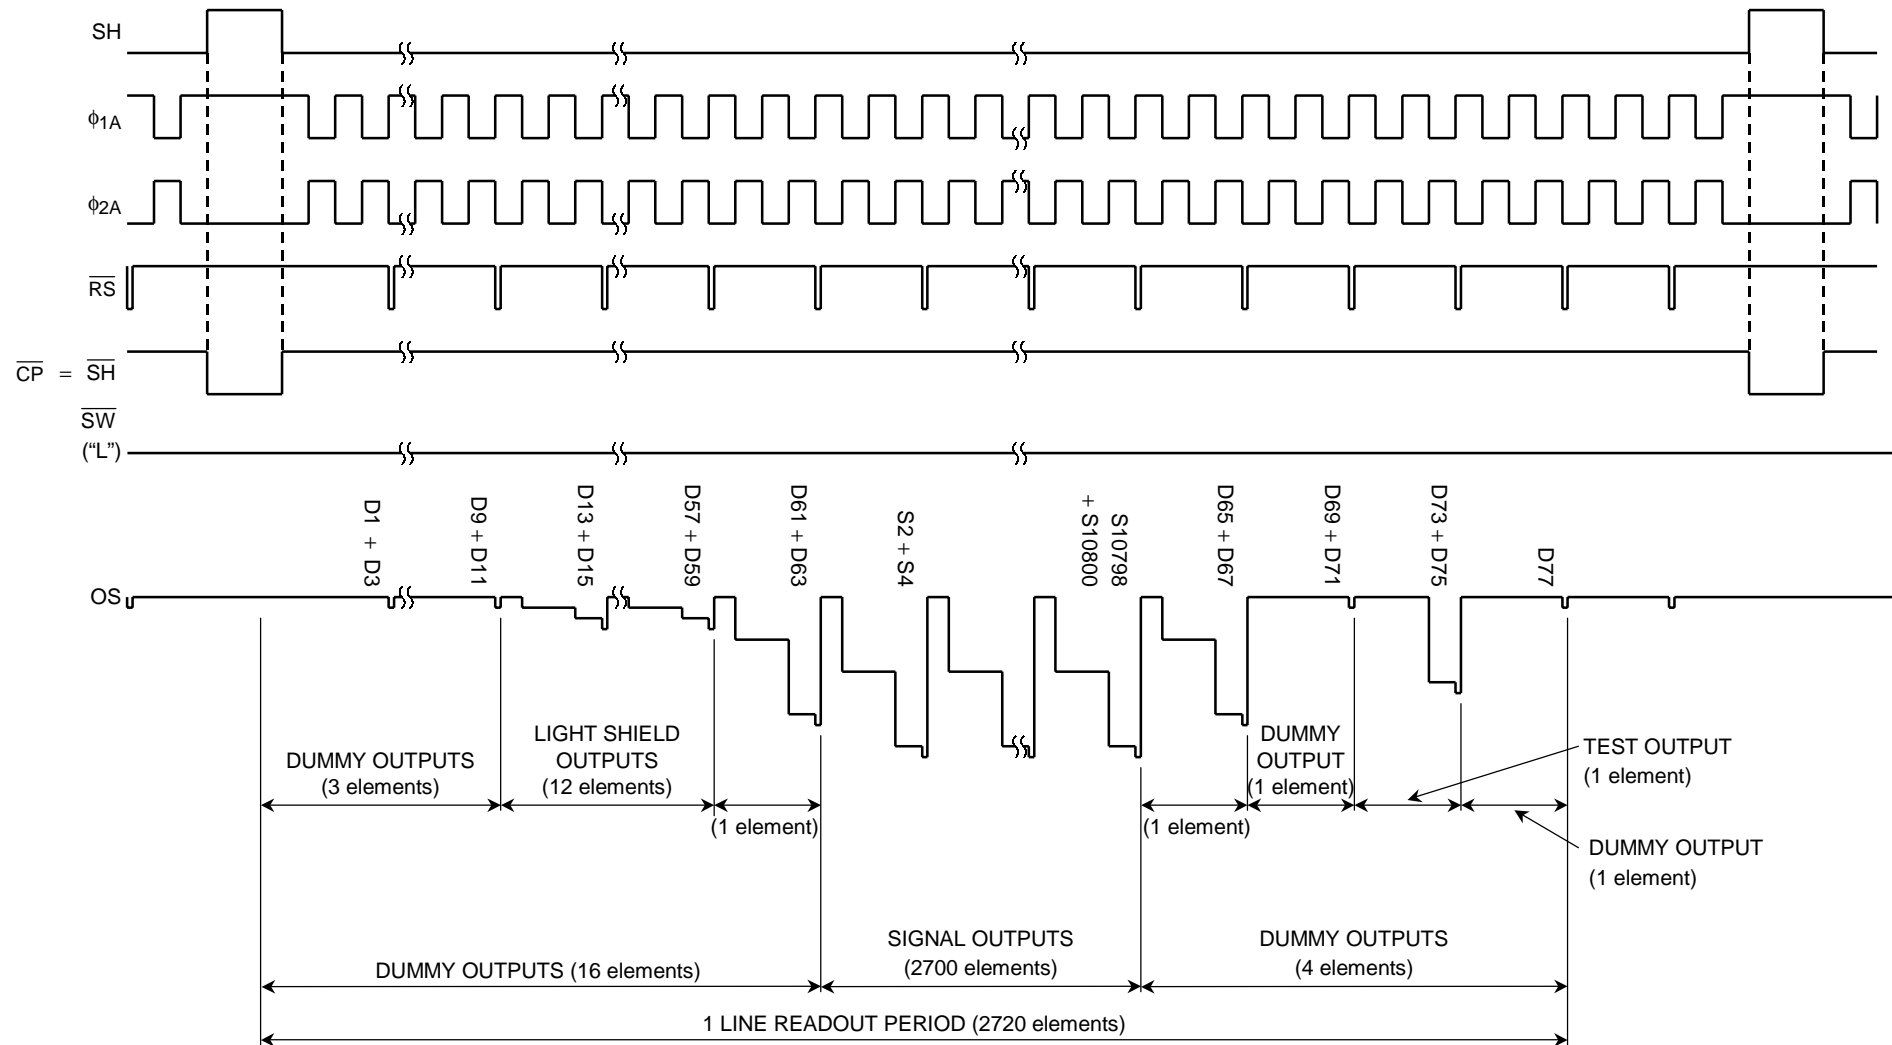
SH

$\phi_{1A}$

$\phi_{2A}$

$\overline{RS}$

$\overline{CP}$ = $\overline{SH}$

$\overline{SW}$
("L")

D1 + D3

D9 + D11

D13 + D15

D57 + D59

D61 + D63

S2 + S4

S10798 + S10800

D65 + D67

D69 + D71

D73 + D75

D77

OS

DUMMY OUTPUTS
(3 elements)

LIGHT SHIELD
OUTPUTS
(12 elements)

(1 element)

(1 element)

DUMMY
OUTPUT
(1 element)

TEST OUTPUT
(1 element)

DUMMY OUTPUT
(1 element)

DUMMY OUTPUTS (16 elements)

SIGNAL OUTPUTS
(2700 elements)

DUMMY OUTPUTS
(4 elements)

1 LINE READOUT PERIOD (2720 elements)